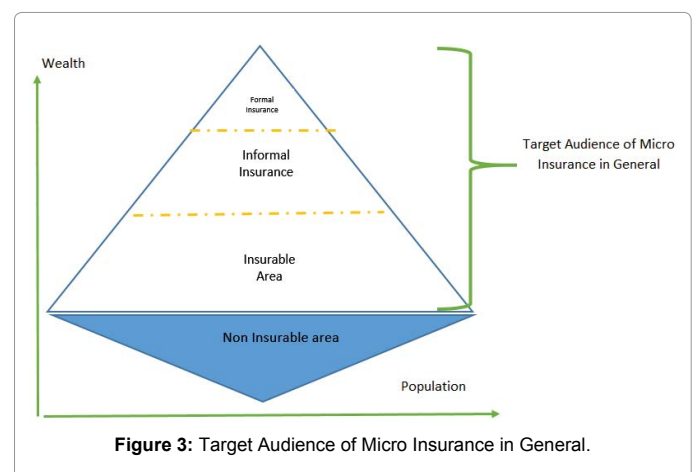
Wealth

Formal Insurance

Informal Insurance

Insurable Area

Non Insurable area

Target Audience of Micro Insurance in General

Population

**Figure 3:** Target Audience of Micro Insurance in General.